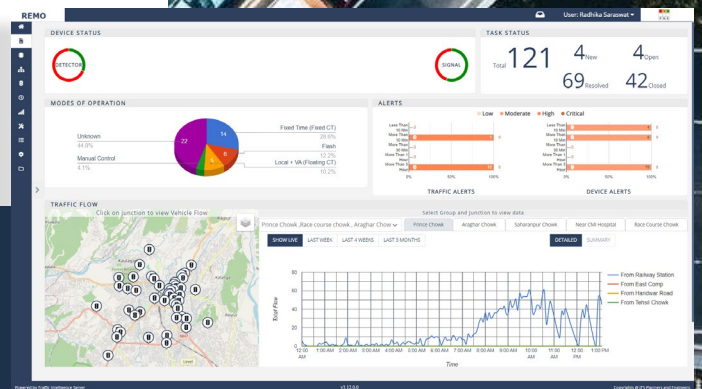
REMO

User: Radhika Saraswat

DEVICE STATUS

DETECTOR

SIGNAL

TASK STATUS

Total 121

4 New

4 Open

69 Resolved

42 Closed

MODES OF OPERATION

Unknown
44.9%

Manual Control
4.1%

Fixed Time (Fixed CT)
28.6%

Flash
12.2%

Local + VA (Floating CT)
10.2%

22

14

6

4

ALERTS

Low Moderate High Critical

Less Than 10 Min
More Than 10 Min
Less Than 30 Min
More Than 30 Min
More Than 1 Hour
More Than 1 Week

0% 50% 100%

TRAFFIC ALERTS

DEVICE ALERTS

TRAFFIC FLOW

Click on junction to view Vehicle Flow

Select Group and Junction to view data

Prince Chowk ,Race course chowk , Araghar Chow

Prince Chowk

Araghar Chowk

Saharanpur Chowk

Near CMI Hospital

Race Course Chowk

SHOW LIVE

LAST WEEK

LAST 4 WEEKS

LAST 3 MONTHS

DETAILED

SUMMARY

Total Flow

Time

12:00 AM

1:00 AM

2:00 AM

3:00 AM

4:00 AM

5:00 AM

6:00 AM

7:00 AM

8:00 AM

9:00 AM

10:00 AM

11:00 AM

12:00 PM

1:00 PM

From Railway Station

From East Comp

From Haridwar Road

From Tehsil Chowk

Leaflet

Powered by Traffic Intelligence Server

v2.12.0.0

Copyright © ITS Planners and Engineers